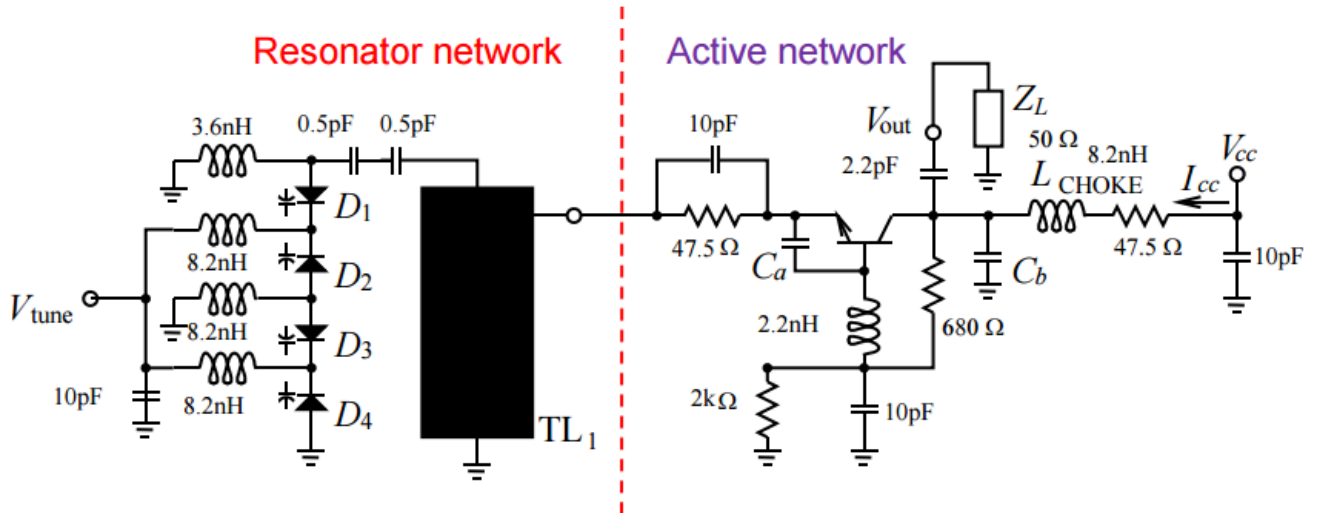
Resonator network

Active network

3.6nH
0.5pF
0.5pF
$D_1$
8.2nH
$D_2$
8.2nH
$D_3$
8.2nH
$D_4$
$V_{\text{tune}}$
10pF
$\text{TL}_1$

10pF
47.5 Ω
$C_a$
2.2nH
2kΩ
10pF
$V_{\text{out}}$
2.2pF
$Z_L$
680 Ω
$C_b$
50 Ω
$L_{\text{CHOKE}}$
8.2nH
47.5 Ω
$I_{cc}$
$V_{cc}$
10pF